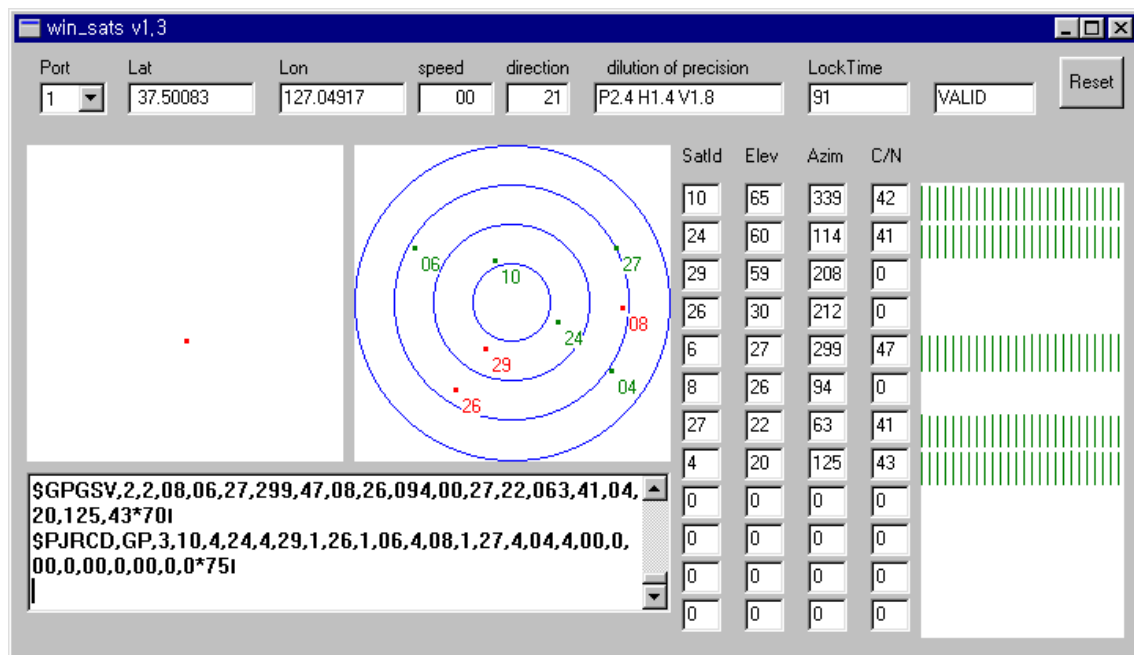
win_sats v1.3

Port 1
Lat 37.50083
Lon 127.04917
speed 00
direction 21
dilution of precision P2.4 H1.4 V1.8
LockTime 91
VALID
Reset

06 10 27 08 24 29 04 26

| SatId | Elev | Azim | C/N |
|---|---|---|---|
| 10 | 65 | 339 | 42 |
| 24 | 60 | 114 | 41 |
| 29 | 59 | 208 | 0 |
| 26 | 30 | 212 | 0 |
| 6 | 27 | 299 | 47 |
| 8 | 26 | 94 | 0 |
| 27 | 22 | 63 | 41 |
| 4 | 20 | 125 | 43 |
| 0 | 0 | 0 | 0 |
| 0 | 0 | 0 | 0 |
| 0 | 0 | 0 | 0 |
| 0 | 0 | 0 | 0 |

$GPGSV,2,2,08,06,27,299,47,08,26,094,00,27,22,063,41,04,20,125,43*70
$PJRCD,GP,3,10,4,24,4,29,1,26,1,06,4,08,1,27,4,04,4,00,0,00,0,00,0,00,0,0*75